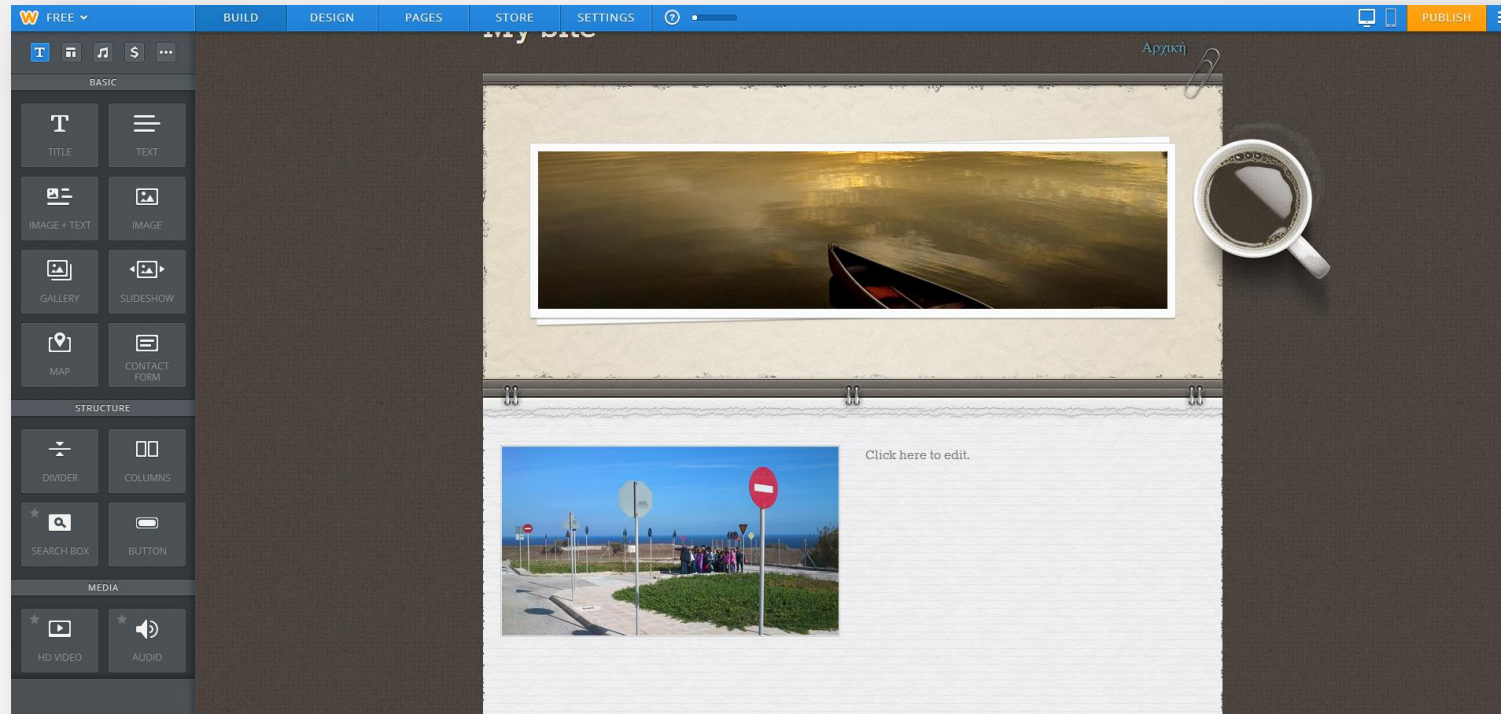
FREE BUILD DESIGN PAGES STORE SETTINGS PUBLISH

BASIC

TITLE
TEXT
IMAGE + TEXT
IMAGE
GALLERY
SLIDESHOW
MAP
CONTACT FORM

STRUCTURE

DIVIDER
COLUMNS
SEARCH BOX
BUTTON

MEDIA

HD VIDEO
AUDIO

My Site

Αρχική

Click here to edit.